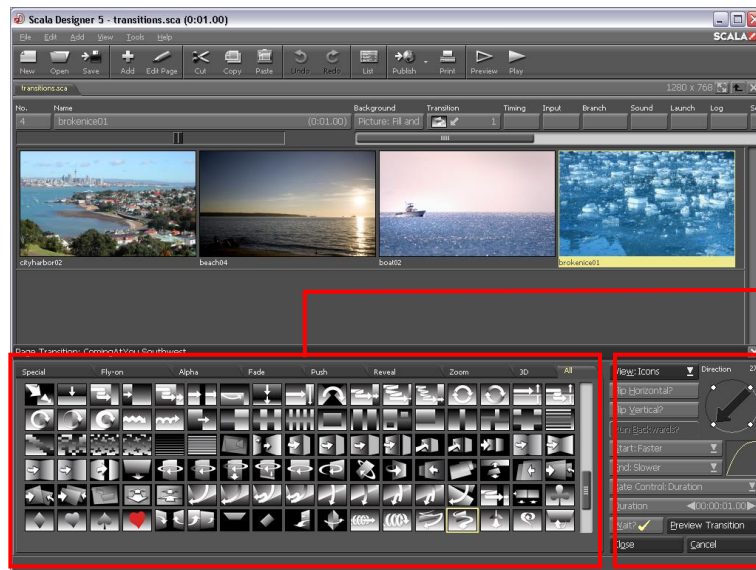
Scala Designer 5 - transitions.sca (0:01.00)

SCALA

File Edit Add View Tools Help

New Open Save Add Edit Page Cut Copy Paste Undo Redo List Publish Print Preview Play

transitions.sca

1280 x 768

No. Name Background Transition Timing Input Branch Sound Launch Log

4 brokenice01 (0:01.00) Picture: Fill and 1

cityharbor02 beach04 boat02 brokenice01

Page Transition: ComingAtYou Southwest

Special Fly-on Alpha Fade Push Reveal Zoom 3D All

View: Icons Direction

lip Horizontal?

lip Vertical?

un Backwards?

Start: Faster

nd: Slower

ate Control: Duration

uration 00:00:01.00

Wait? Preview Transition

lose Cancel